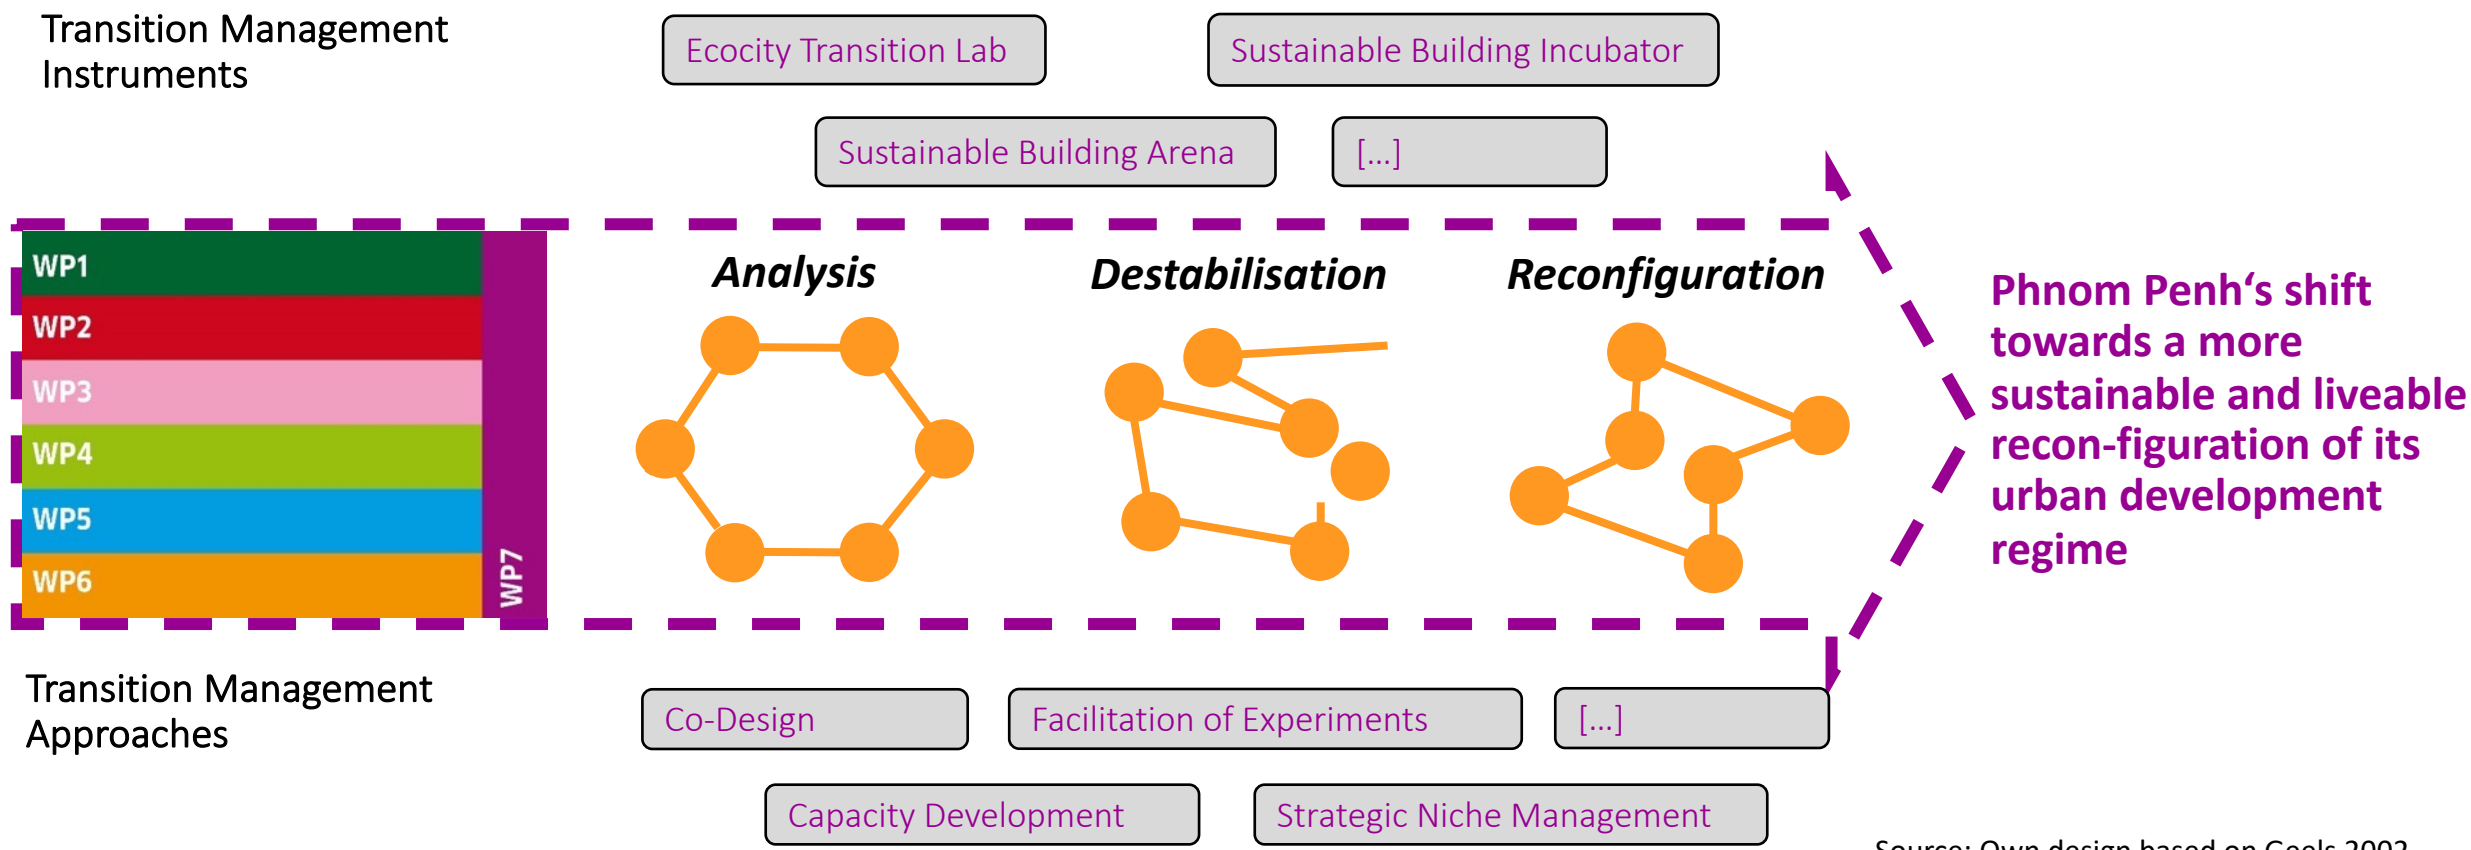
Transition Management Instruments

Ecocity Transition Lab

Sustainable Building Incubator

Sustainable Building Arena

[...]

WP1
WP2
WP3
WP4
WP5
WP6
WP7

Analysis

Destabilisation

Reconfiguration

Phnom Penh‘s shift towards a more sustainable and liveable recon-figuration of its urban development regime

Transition Management Approaches

Co-Design

Facilitation of Experiments

[...]

Capacity Development

Strategic Niche Management

Source: Own design based on Geels 2002